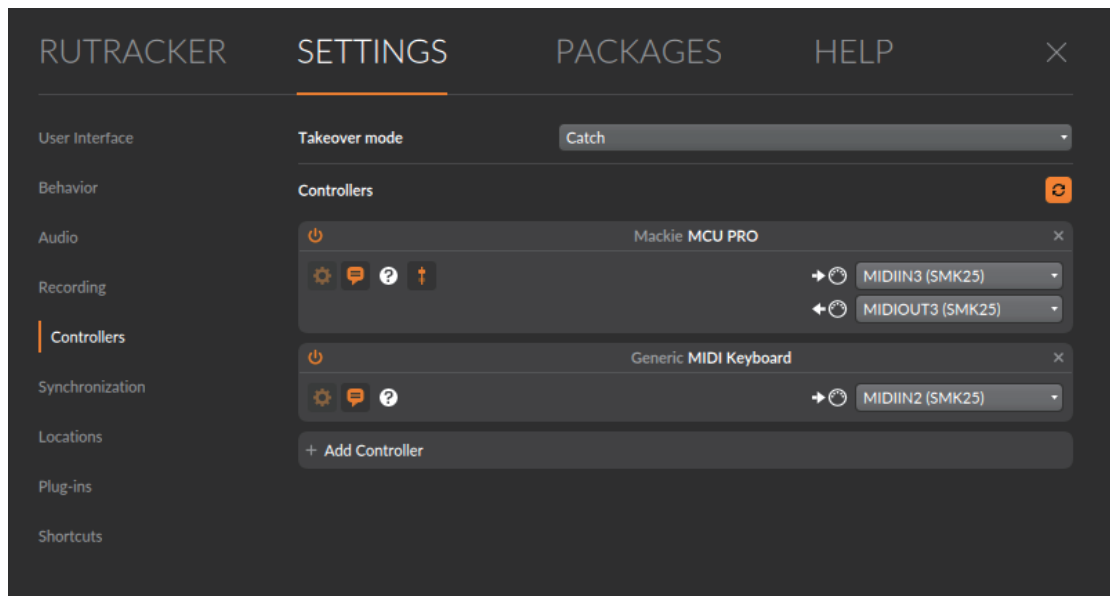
RUTRACKER SETTINGS PACKAGES HELP ×

User Interface
Behavior
Audio
Recording
Controllers
Synchronization
Locations
Plug-ins
Shortcuts

Takeover mode
Catch

Controllers

Mackie MCU PRO ×
MIDIIN3 (SMK25)
MIDIOUT3 (SMK25)

Generic MIDI Keyboard ×
MIDIIN2 (SMK25)

+ Add Controller